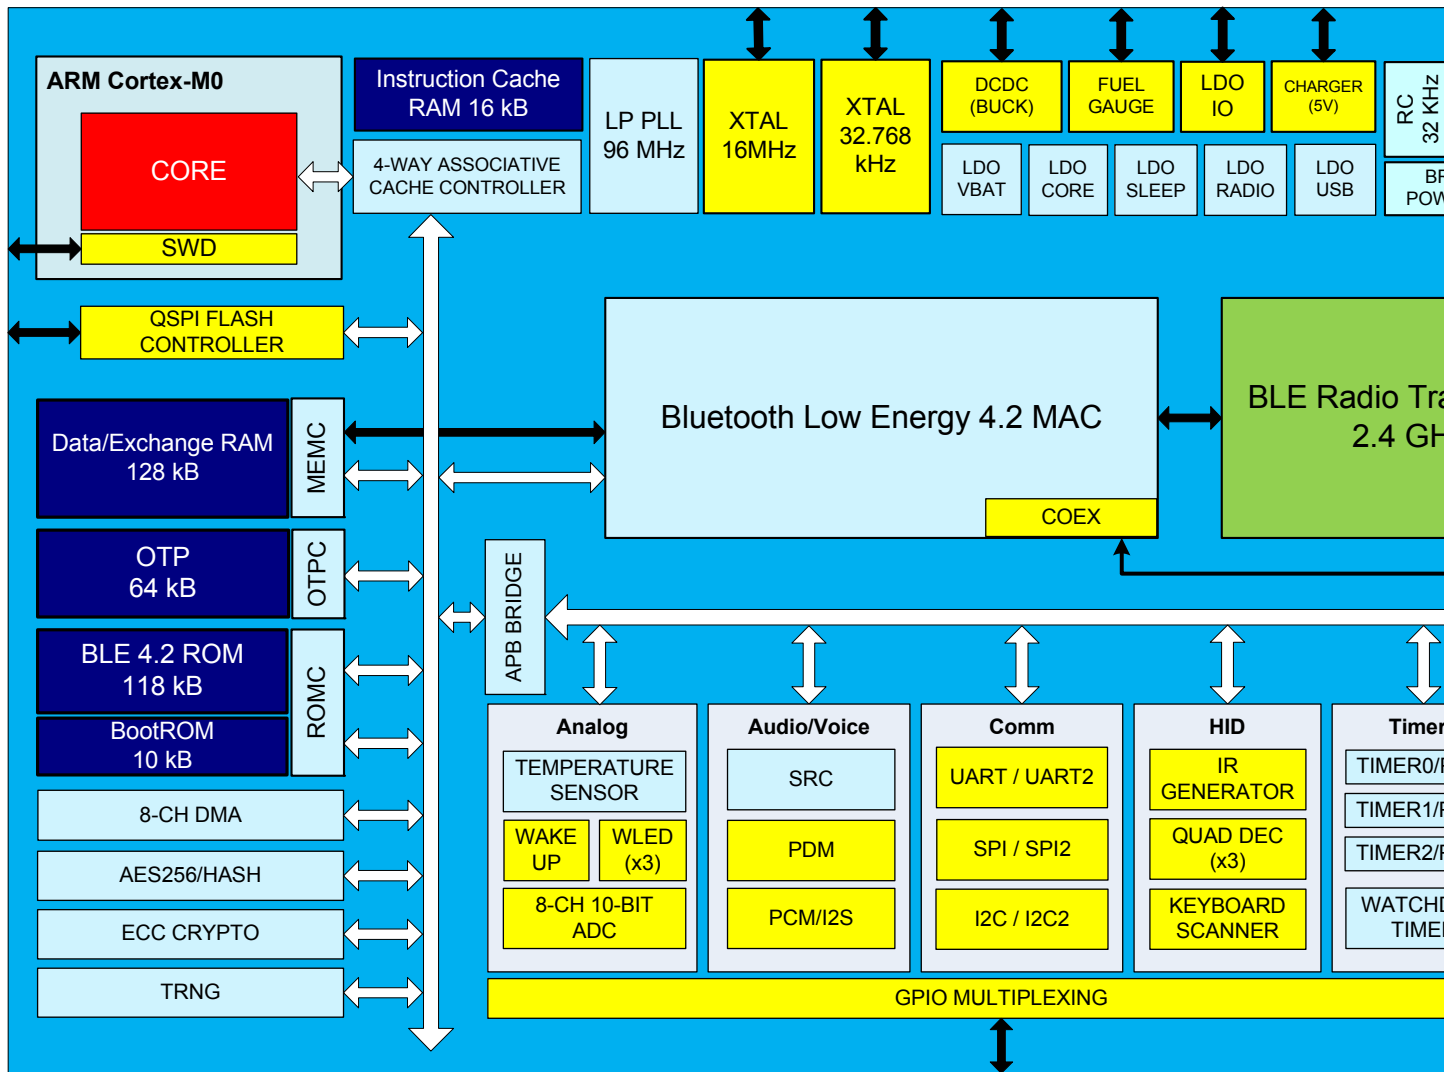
ARM Cortex-M0

CORE

SWD

Instruction Cache RAM 16 kB

4-WAY ASSOCIATIVE CACHE CONTROLLER

LP PLL 96 MHz

XTAL 16MHz

XTAL 32.768 kHz

DCDC (BUCK)

FUEL GAUGE

LDO IO

CHARGER (5V)

RC 32 KHz

LDO VBAT

LDO CORE

LDO SLEEP

LDO RADIO

LDO USB

BF POW

QSPI FLASH CONTROLLER

Bluetooth Low Energy 4.2 MAC

COEX

BLE Radio Tra 2.4 GH

Data/Exchange RAM 128 kB

MEMC

OTP 64 kB

OTPC

BLE 4.2 ROM 118 kB

BootROM 10 kB

ROMC

APB BRIDGE

8-CH DMA

AES256/HASH

ECC CRYPTO

TRNG

Analog

TEMPERATURE SENSOR

WAKE UP

WLED (x3)

8-CH 10-BIT ADC

Audio/Voice

SRC

PDM

PCM/I2S

Comm

UART / UART2

SPI / SPI2

I2C / I2C2

HID

IR GENERATOR

QUAD DEC (x3)

KEYBOARD SCANNER

Timer

TIMER0/

TIMER1/

TIMER2/

WATCHD TIMER

GPIO MULTIPLEXING